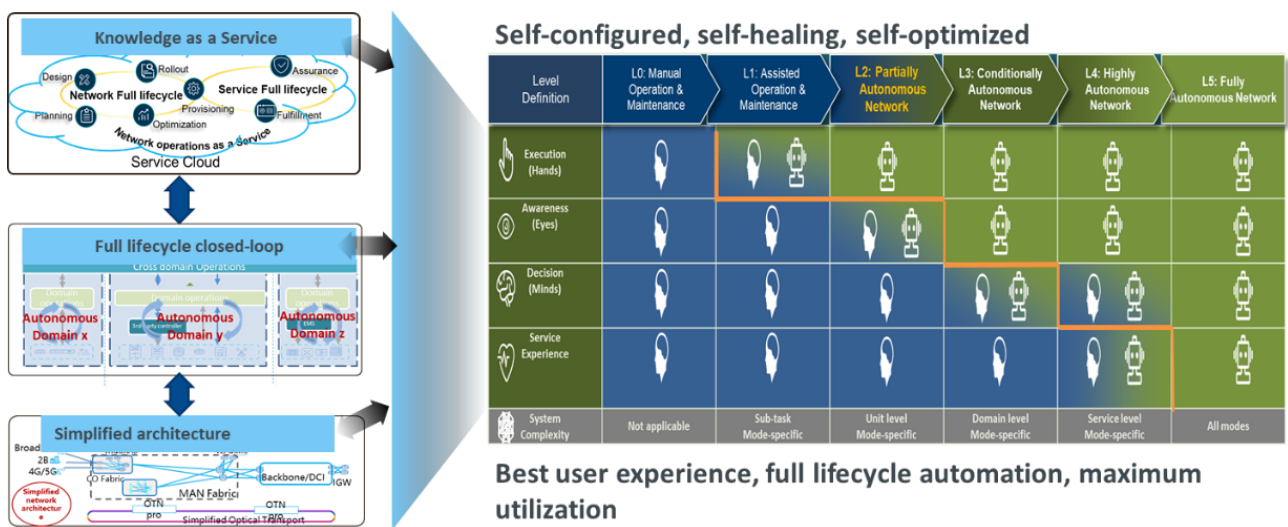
Knowledge as a Service

Design
Rollout
Assurance
Network Full lifecycle
Service Full lifecycle
Provisioning
Planning
Optimization
Fulfillment
Network operations as a Service
Service Cloud

Full lifecycle closed-loop

Cross domain Operations
Domain operations
Autonomous Domain x
Autonomous Domain y
Autonomous Domain z

Simplified architecture

Broad
2B
4G/5G
CO Fabric
MAN Fabric
Backbone/DCI
IGW
OTN pro
OTN
Simplified Optical Transport
Simplified network architecture

Self-configured, self-healing, self-optimized

| Level Definition | L0: Manual Operation & Maintenance | L1: Assisted Operation & Maintenance | L2: Partially Autonomous Network | L3: Conditionally Autonomous Network | L4: Highly Autonomous Network | L5: Fully Autonomous Network |
|---|---|---|---|---|---|---|
| Execution (Hands) | | | | | | |
| Awareness (Eyes) | | | | | | |
| Decision (Minds) | | | | | | |
| Service Experience | | | | | | |
| System Complexity | Not applicable | Sub-task Mode-specific | Unit level Mode-specific | Domain level Mode-specific | Service level Mode-specific | All modes |

Best user experience, full lifecycle automation, maximum utilization